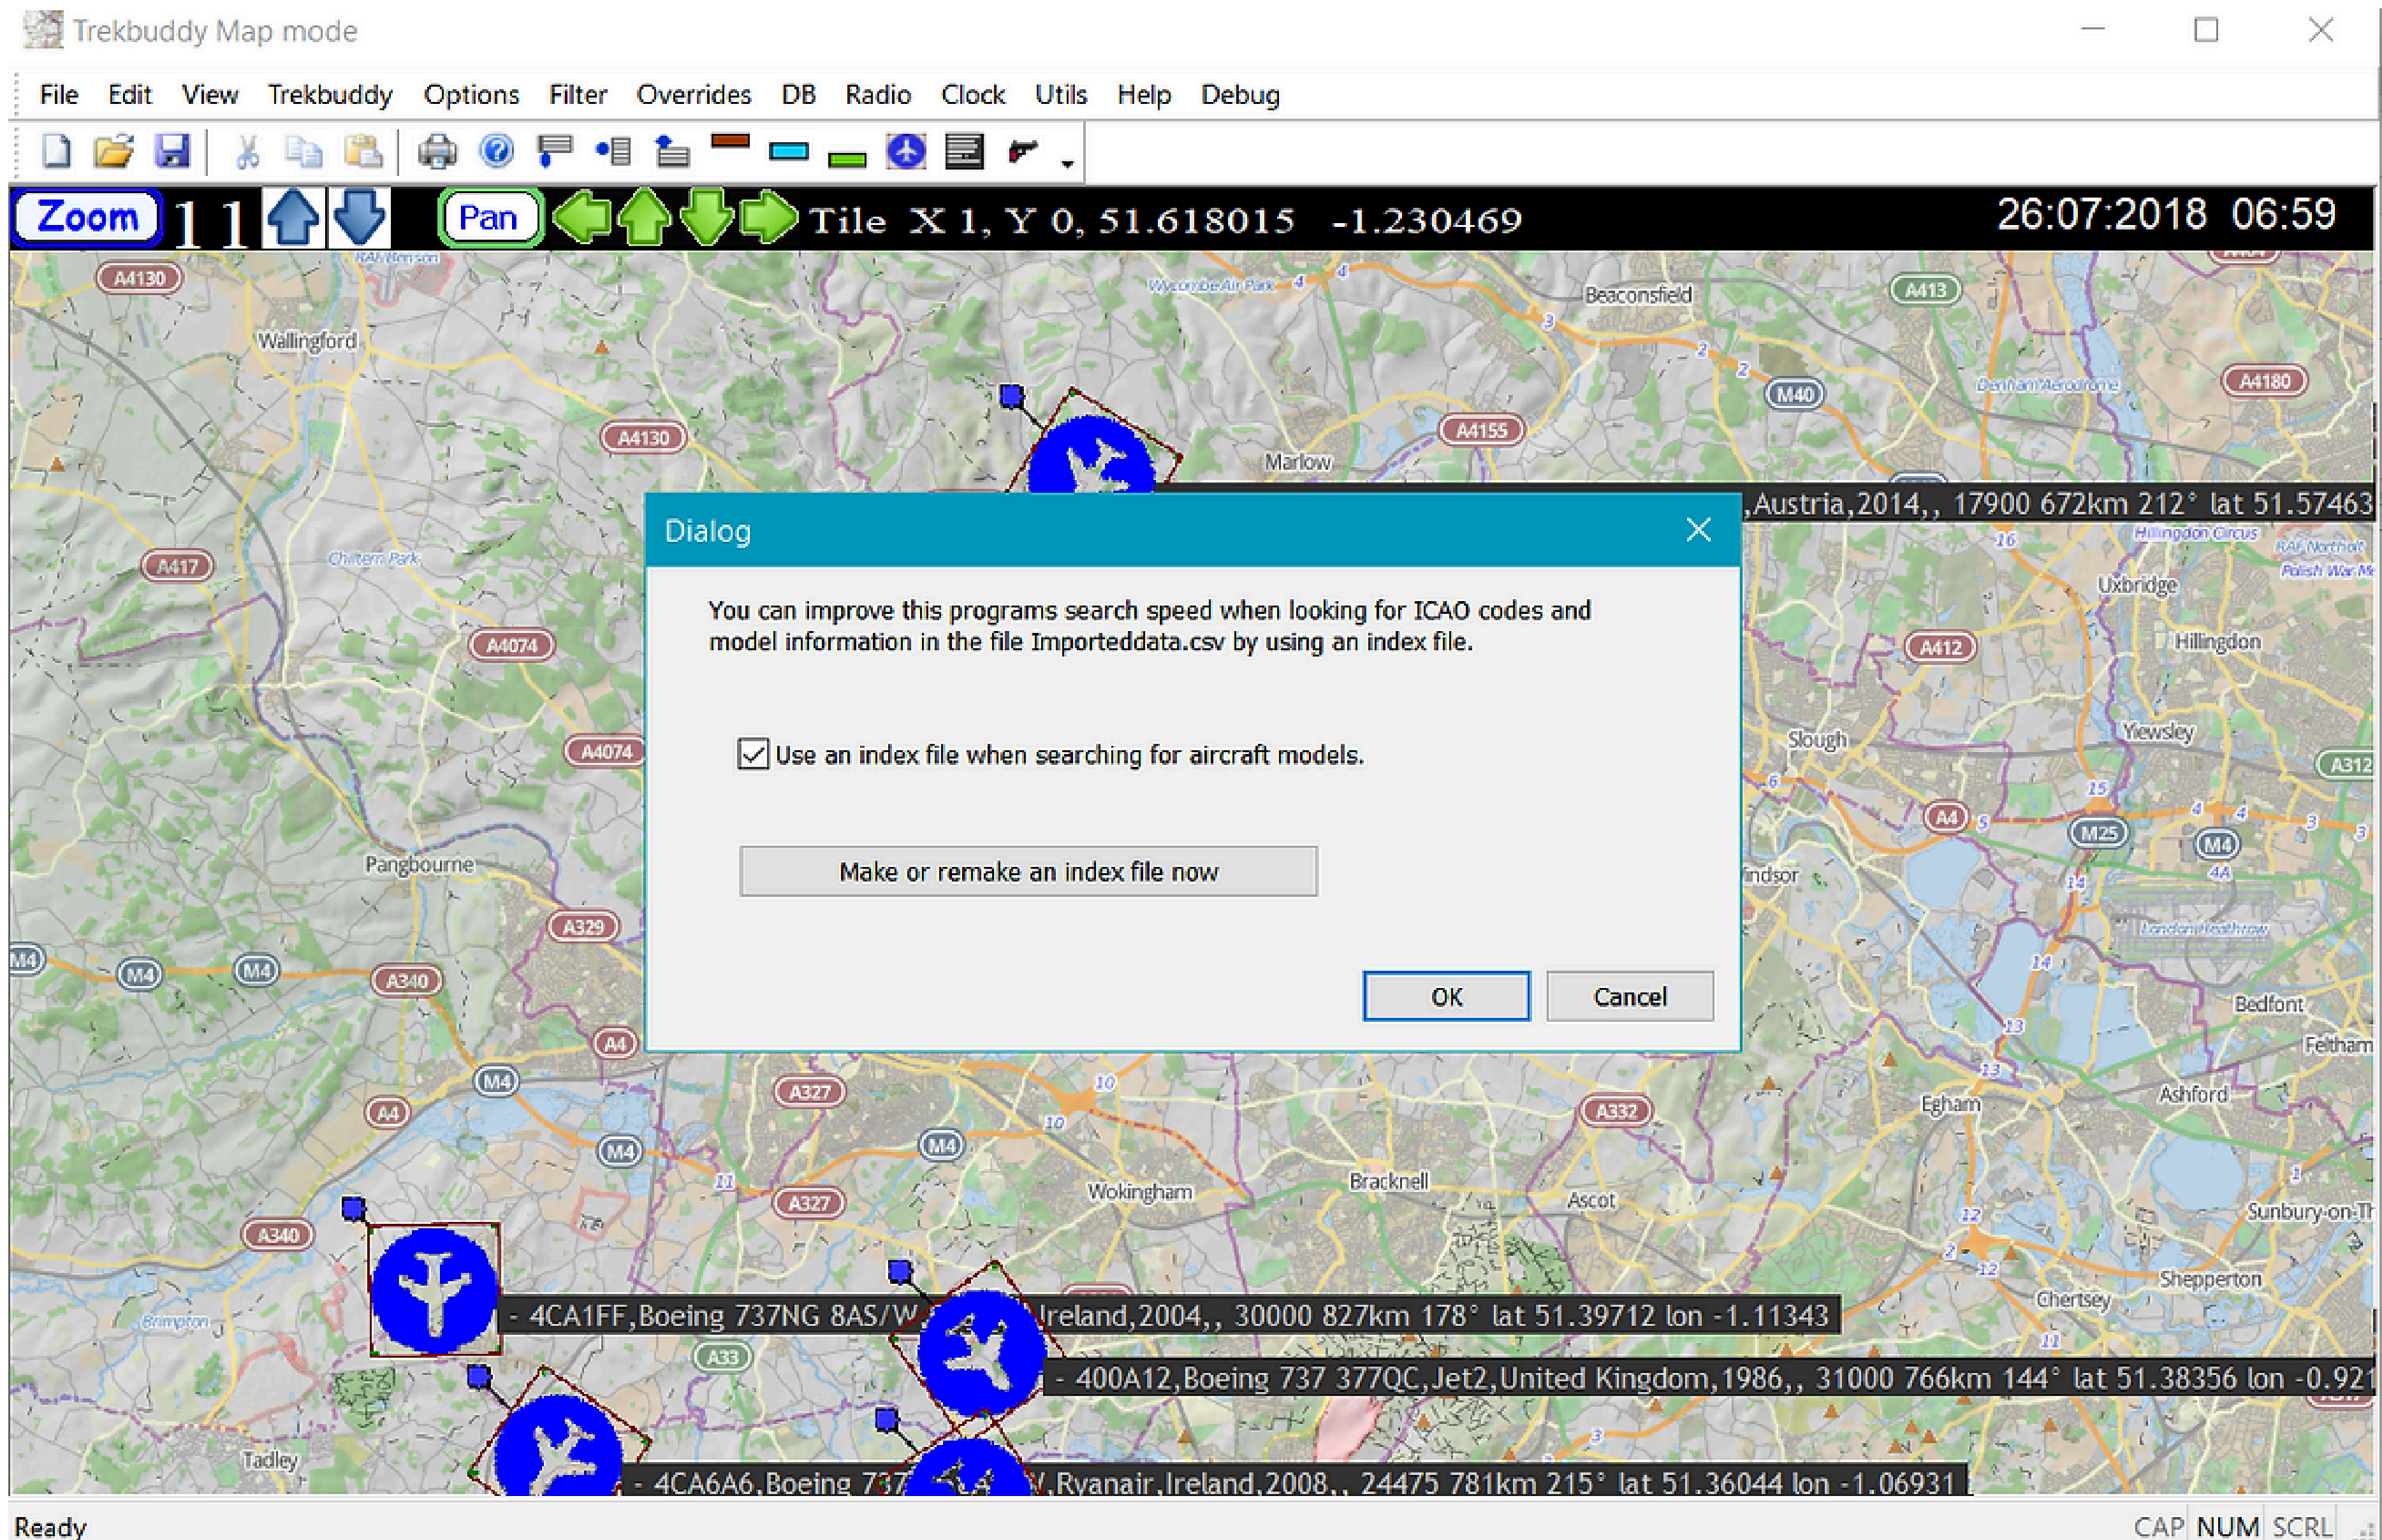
Trekbuddy Map mode

File Edit View Trekbuddy Options Filter Overrides DB Radio Clock Utils Help Debug

Zoom 1 1 Pan Tile X 1, Y 0, 51.618015 -1.230469 26:07:2018 06:59

A4130 RAF Benson Wycombe Air Park Beaconsfield A413 Wallingford M40 A4180 Denham Aerodrome A4130 A4155 Marlow

,Austria,2014,, 17900 672km 212° lat 51.57463

A417 Chiltern Park Hillingdon Circus RAF Northolt Polish War Me Uxbridge A4074 A412 Hillingdon A4074 Slough Yiewsley A312 A4 M25 M4 Pangbourne indsor A329 London Heathrow M4 M4 M4 A340 Bedfont Feltham A4 M4 A327 A332 Egham Ashford A4 M4 M4 Wokingham Bracknell Ascot A327 A340 Sunbury-on-Th Shepperton Chertsey Brimpton A33 Tadley

Dialog

You can improve this programs search speed when looking for ICAO codes and model information in the file Importeddata.csv by using an index file.

Use an index file when searching for aircraft models.

Make or remake an index file now

OK Cancel

- 4CA1FF,Boeing 737NG 8AS/W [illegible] Ireland,2004,, 30000 827km 178° lat 51.39712 lon -1.11343

- 400A12,Boeing 737 377QC,Jet2,United Kingdom,1986,, 31000 766km 144° lat 51.38356 lon -0.921

- 4CA6A6,Boeing 737 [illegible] ,Ryanair,Ireland,2008,, 24475 781km 215° lat 51.36044 lon -1.06931

Ready CAP NUM SCRL